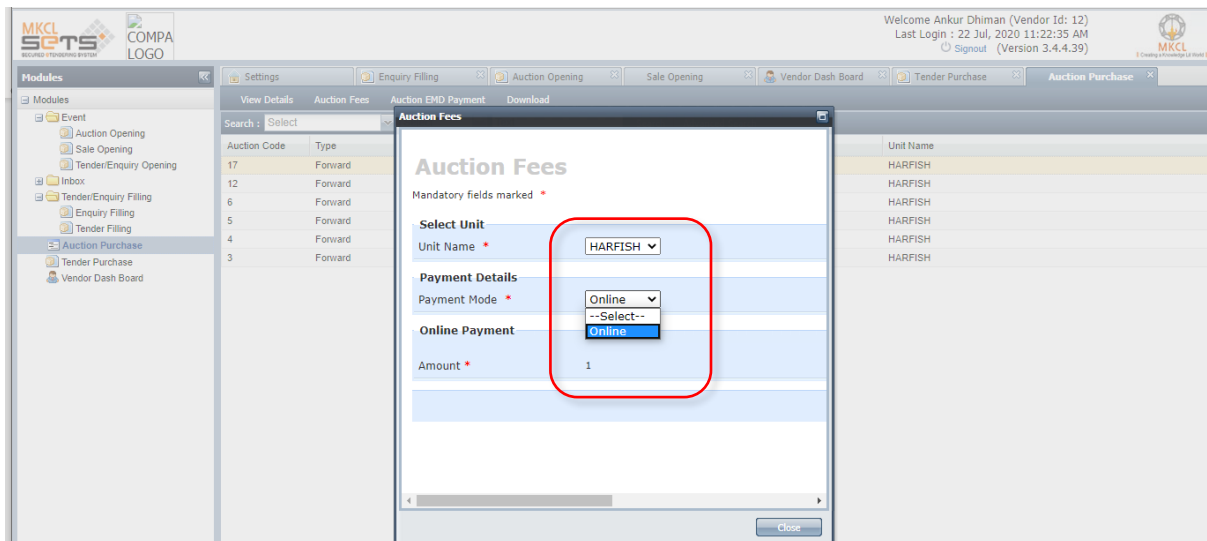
MKCL SETS SECURED E-TENDERING SYSTEM

COMPA LOGO

Welcome Ankur Dhiman (Vendor Id: 12)
Last Login : 22 Jul, 2020 11:22:35 AM
Signout (Version 3.4.4.39)

MKCL

Modules

Modules
Event
Auction Opening
Sale Opening
Tender/Enquiry Opening
Inbox
Tender/Enquiry Filling
Enquiry Filling
Tender Filling
Auction Purchase
Tender Purchase
Vendor Dash Board

Settings | Enquiry Filling | Auction Opening | Sale Opening | Vendor Dash Board | Tender Purchase | Auction Purchase

View Details | Auction Fees | Auction EMD Payment | Download

Search : Select

| Auction Code | Type | Unit Name |
|---|---|---|
| 17 | Forward | HARFISH |
| 12 | Forward | HARFISH |
| 6 | Forward | HARFISH |
| 5 | Forward | HARFISH |
| 4 | Forward | HARFISH |
| 3 | Forward | HARFISH |

Auction Fees

Auction Fees

Mandatory fields marked *

Select Unit
Unit Name * HARFISH

Payment Details
Payment Mode * Online
--Select--
Online

Online Payment

Amount * 1

Close